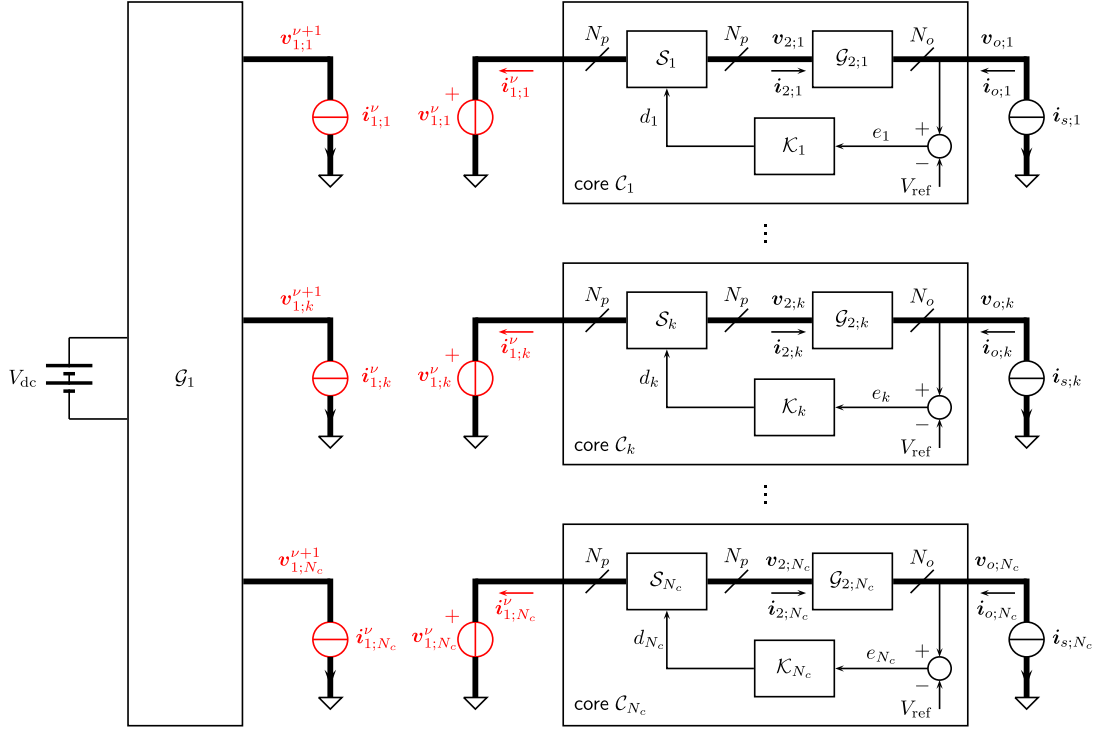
$\boldsymbol{v}_{1;1}^{\nu+1}$
$\boldsymbol{i}_{1;1}^{\nu}$
$\boldsymbol{v}_{1;1}^{\nu}$ +
$\boldsymbol{i}_{1;1}^{\nu}$
$N_p$ $\mathcal{S}_1$ $N_p$ $\boldsymbol{v}_{2;1}$ $\mathcal{G}_{2;1}$ $N_o$ $\boldsymbol{v}_{o;1}$
$\boldsymbol{i}_{2;1}$ $\boldsymbol{i}_{o;1}$ $\boldsymbol{i}_{s;1}$
$d_1$ $\mathcal{K}_1$ $e_1$ + −
core $\mathcal{C}_1$ $V_{\text{ref}}$

⋮

$V_{\text{dc}}$ $\mathcal{G}_1$
$\boldsymbol{v}_{1;k}^{\nu+1}$
$\boldsymbol{i}_{1;k}^{\nu}$
$\boldsymbol{v}_{1;k}^{\nu}$ +
$\boldsymbol{i}_{1;k}^{\nu}$
$N_p$ $\mathcal{S}_k$ $N_p$ $\boldsymbol{v}_{2;k}$ $\mathcal{G}_{2;k}$ $N_o$ $\boldsymbol{v}_{o;k}$
$\boldsymbol{i}_{2;k}$ $\boldsymbol{i}_{o;k}$ $\boldsymbol{i}_{s;k}$
$d_k$ $\mathcal{K}_k$ $e_k$ + −
core $\mathcal{C}_k$ $V_{\text{ref}}$

⋮

$\boldsymbol{v}_{1;N_c}^{\nu+1}$
$\boldsymbol{i}_{1;N_c}^{\nu}$
$\boldsymbol{v}_{1;N_c}^{\nu}$ +
$\boldsymbol{i}_{1;N_c}^{\nu}$
$N_p$ $\mathcal{S}_{N_c}$ $N_p$ $\boldsymbol{v}_{2;N_c}$ $\mathcal{G}_{2;N_c}$ $N_o$ $\boldsymbol{v}_{o;N_c}$
$\boldsymbol{i}_{2;N_c}$ $\boldsymbol{i}_{o;N_c}$ $\boldsymbol{i}_{s;N_c}$
$d_{N_c}$ $\mathcal{K}_{N_c}$ $e_{N_c}$ + −
core $\mathcal{C}_{N_c}$ $V_{\text{ref}}$